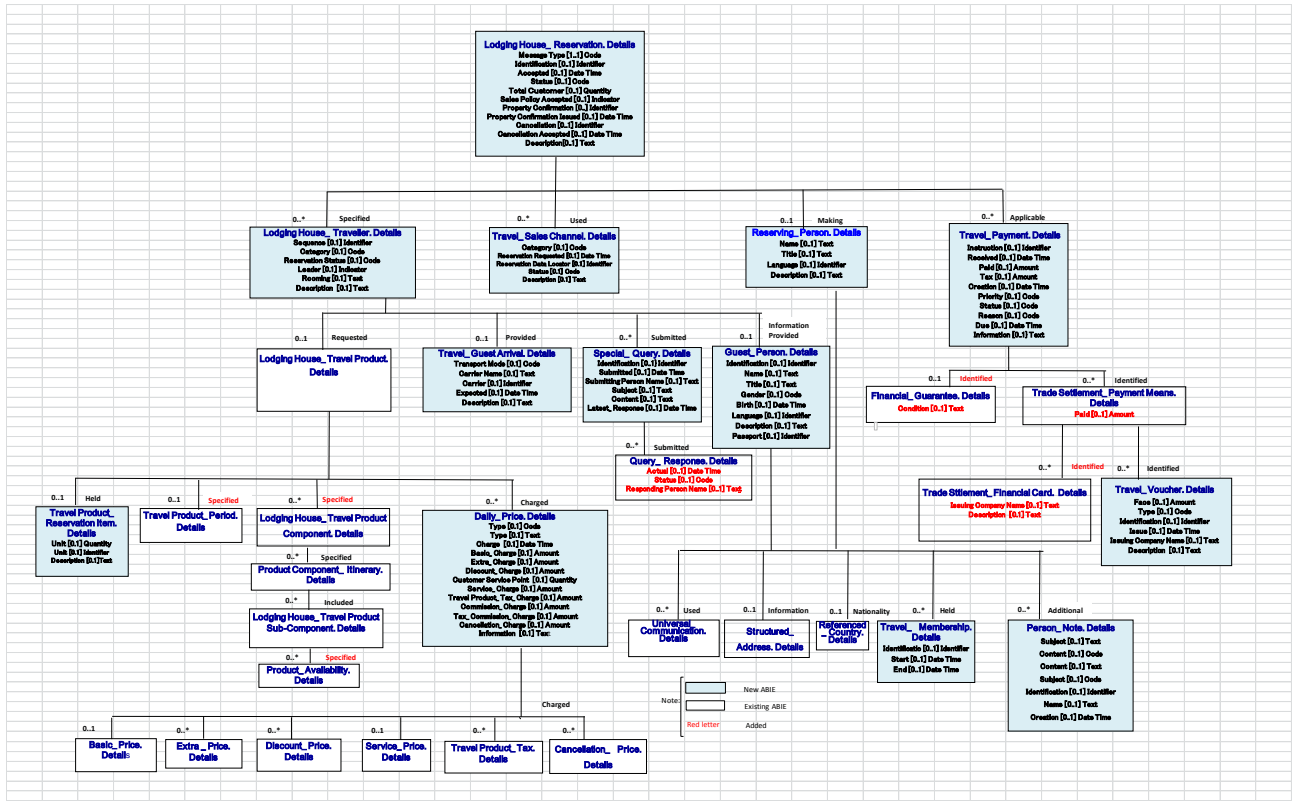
Lodging House_ Reservation. Details
Message Type [1..1] Code
Identification [0..1] Identifier
Accepted [0..1] Date Time
Status [0..1] Code
Total Customer [0..1] Quantity
Sales Policy Accepted [0..1] Indicator
Property Confirmation [0..] Identifier
Property Confirmation Issued [0..1] Date Time
Cancellation [0..1] Identifier
Cancellation Accepted [0..1] Date Time
Description[0..1] Text

0..* Specified
Lodging House_ Traveller. Details
Sequence [0.1] Identifier
Category [0.1] Code
Reservation Status [0.1] Code
Leader [0.1] Indicator
Rooming [0.1] Text
Description [0.1] Text

0..* Used
Travel_ Sales Channel. Details
Category [0.1] Code
Reservation Requested [0.1] Date Time
Reservation Data Locator [0.1] Identifier
Status [0.1] Code
Description [0.1] Text

0..1 Making
Reserving_Person. Details
Name [0..1] Text
Title [0..1] Text
Language [0..1] Identifier
Description [0..1] Text

0..* Applicable
Travel_ Payment. Details
Instruction [0..1] Identifier
Received [0..1] Date Time
Paid [0..1] Amount
Tax [0..1] Amount
Creation [0..1] Date Time
Priority [0..1] Code
Status [0..1] Code
Reason [0..1] Code
Due [0..1] Date Time
Information [0..1] Text

0..1 Requested
Lodging House_ Travel Product. Details

0..1 Provided
Travel_ Guest Arrival. Details
Transport Mode [0.1] Code
Carrier Name [0.1] Text
Carrier [0.1] Identifier
Expected [0.1] Date Time
Description [0.1] Text

0..* Submitted
Special_ Query. Details
Identification [0..1] Identifier
Submitted [0..1] Date Time
Submitting Person Name [0..1] Text
Subject [0..1] Text
Content [0..1] Text
Latest_ Response [0..1] Date Time

0..1 Information Provided
Guest_Person. Details
Identification [0..1] Identifier
Name [0..1] Text
Title [0..1] Text
Gender [0..1] Code
Birth [0..1] Date Time
Language [0..1] Identifier
Description [0..1] Text
Passport [0..1] Identifier

0..1 Identified
Financial_ Guarantee. Details
Condition [0..1] Text

0..* Identified
Trade Settlement_ Payment Means. Details
Paid [0..1] Amount

0..* Submitted
Query_ Response. Details
Actual [0..1] Date Time
Status [0..1] Code
Responding Person Name [0..1] Text

0..* Identified
Trade Sttlement_ Financial Card. Details
Issuing Company Name [0..1] Text
Description [0..1] Text

0..* Identified
Travel_ Voucher. Details
Face [0..1] Amount
Type [0..1] Code
Identification [0..1] Identifier
Issue [0..1] Date Time
Issuing Company Name [0..1] Text
Description [0..1] Text

0..1 Held
Travel Product_ Reservation Item. Details
Unit [0.1] Quantity
Unit [0.1] Identifier
Description [0.1]Text

0..1 Specified
Travel Product_ Period. Details

0..* Specified
Lodging House_ Travel Product Component. Details

0..* Specified
Product Component_ Itinerary. Details

0..* Included
Lodging House_ Travel Product Sub-Component. Details

0..* Specified
Product_ Availability. Details

0..* Charged
Daily_ Price. Details
Type [0.1] Code
Type [0.1] Text
Charge [0.1] Date Time
Basic_ Charge [0.1] Amount
Extra_ Charge [0.1] Amount
Discount_ Charge [0.1] Amount
Customer Service Point [0.1] Quantity
Service_ Charge [0.1] Amount
Travel Product_ Tax_ Charge [0.1] Amount
Commission_ Charge [0.1] Amount
Tax_ Commission_ Charge [0.1] Amount
Cancellation_ Charge [0.1] Amount
Information [0.1] Text

0..* Used
Universal_ Communication. Details

0..1 Information
Structured_ Address. Details

0..1 Nationality
Referenced_ Country. Details

0..* Held
Travel_ Membership. Details
Identificatio [0..1] Identifier
Start [0..1] Date Time
End [0..1] Date Time

0..* Additional
Person_ Note. Details
Subject [0..1] Text
Content [0..1] Code
Content [0..1] Text
Subject [0..1] Code
Identification [0..1] Identifier
Name [0..1] Text
Creation [0..1] Date Time

Note:
New ABIE
Existing ABIE
Red letter Added

Charged
0..1 Basic_ Price. Details
0..* Extra _ Price. Details
0..* Discount_ Price. Details
0..1 Service_ Price. Details
0..* Travel Product_ Tax. Details
0..* Cancellation_ Price. Details